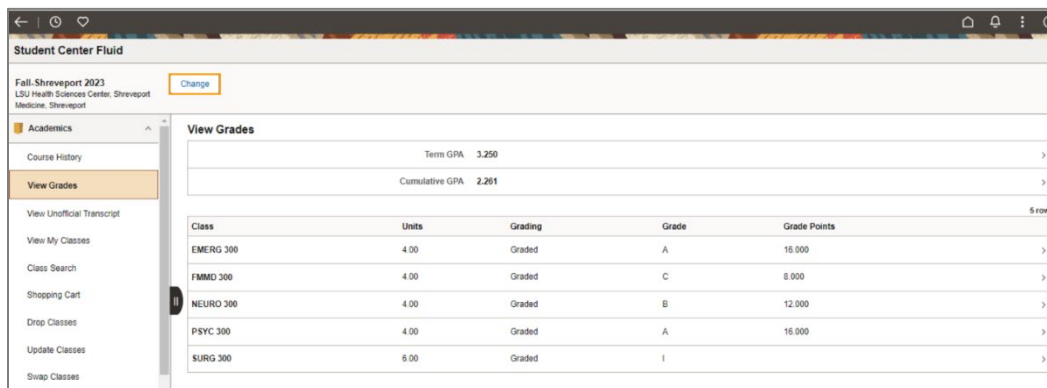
Student Center Fluid

Fall-Shreveport 2023
LSU Health Sciences Center, Shreveport Medicine, Shreveport

Change

Academics

Course History

View Grades

View Unofficial Transcript

View My Classes

Class Search

Shopping Cart

Drop Classes

Update Classes

Swap Classes

View Grades

Term GPA 3.250

Cumulative GPA 2.261

5 rov

| Class | Units | Grading | Grade | Grade Points |
|---|---|---|---|---|
| EMERG 300 | 4.00 | Graded | A | 16.000 |
| FMMD 300 | 4.00 | Graded | C | 8.000 |
| NEURO 300 | 4.00 | Graded | B | 12.000 |
| PSYC 300 | 4.00 | Graded | A | 16.000 |
| SURG 300 | 6.00 | Graded | I | |